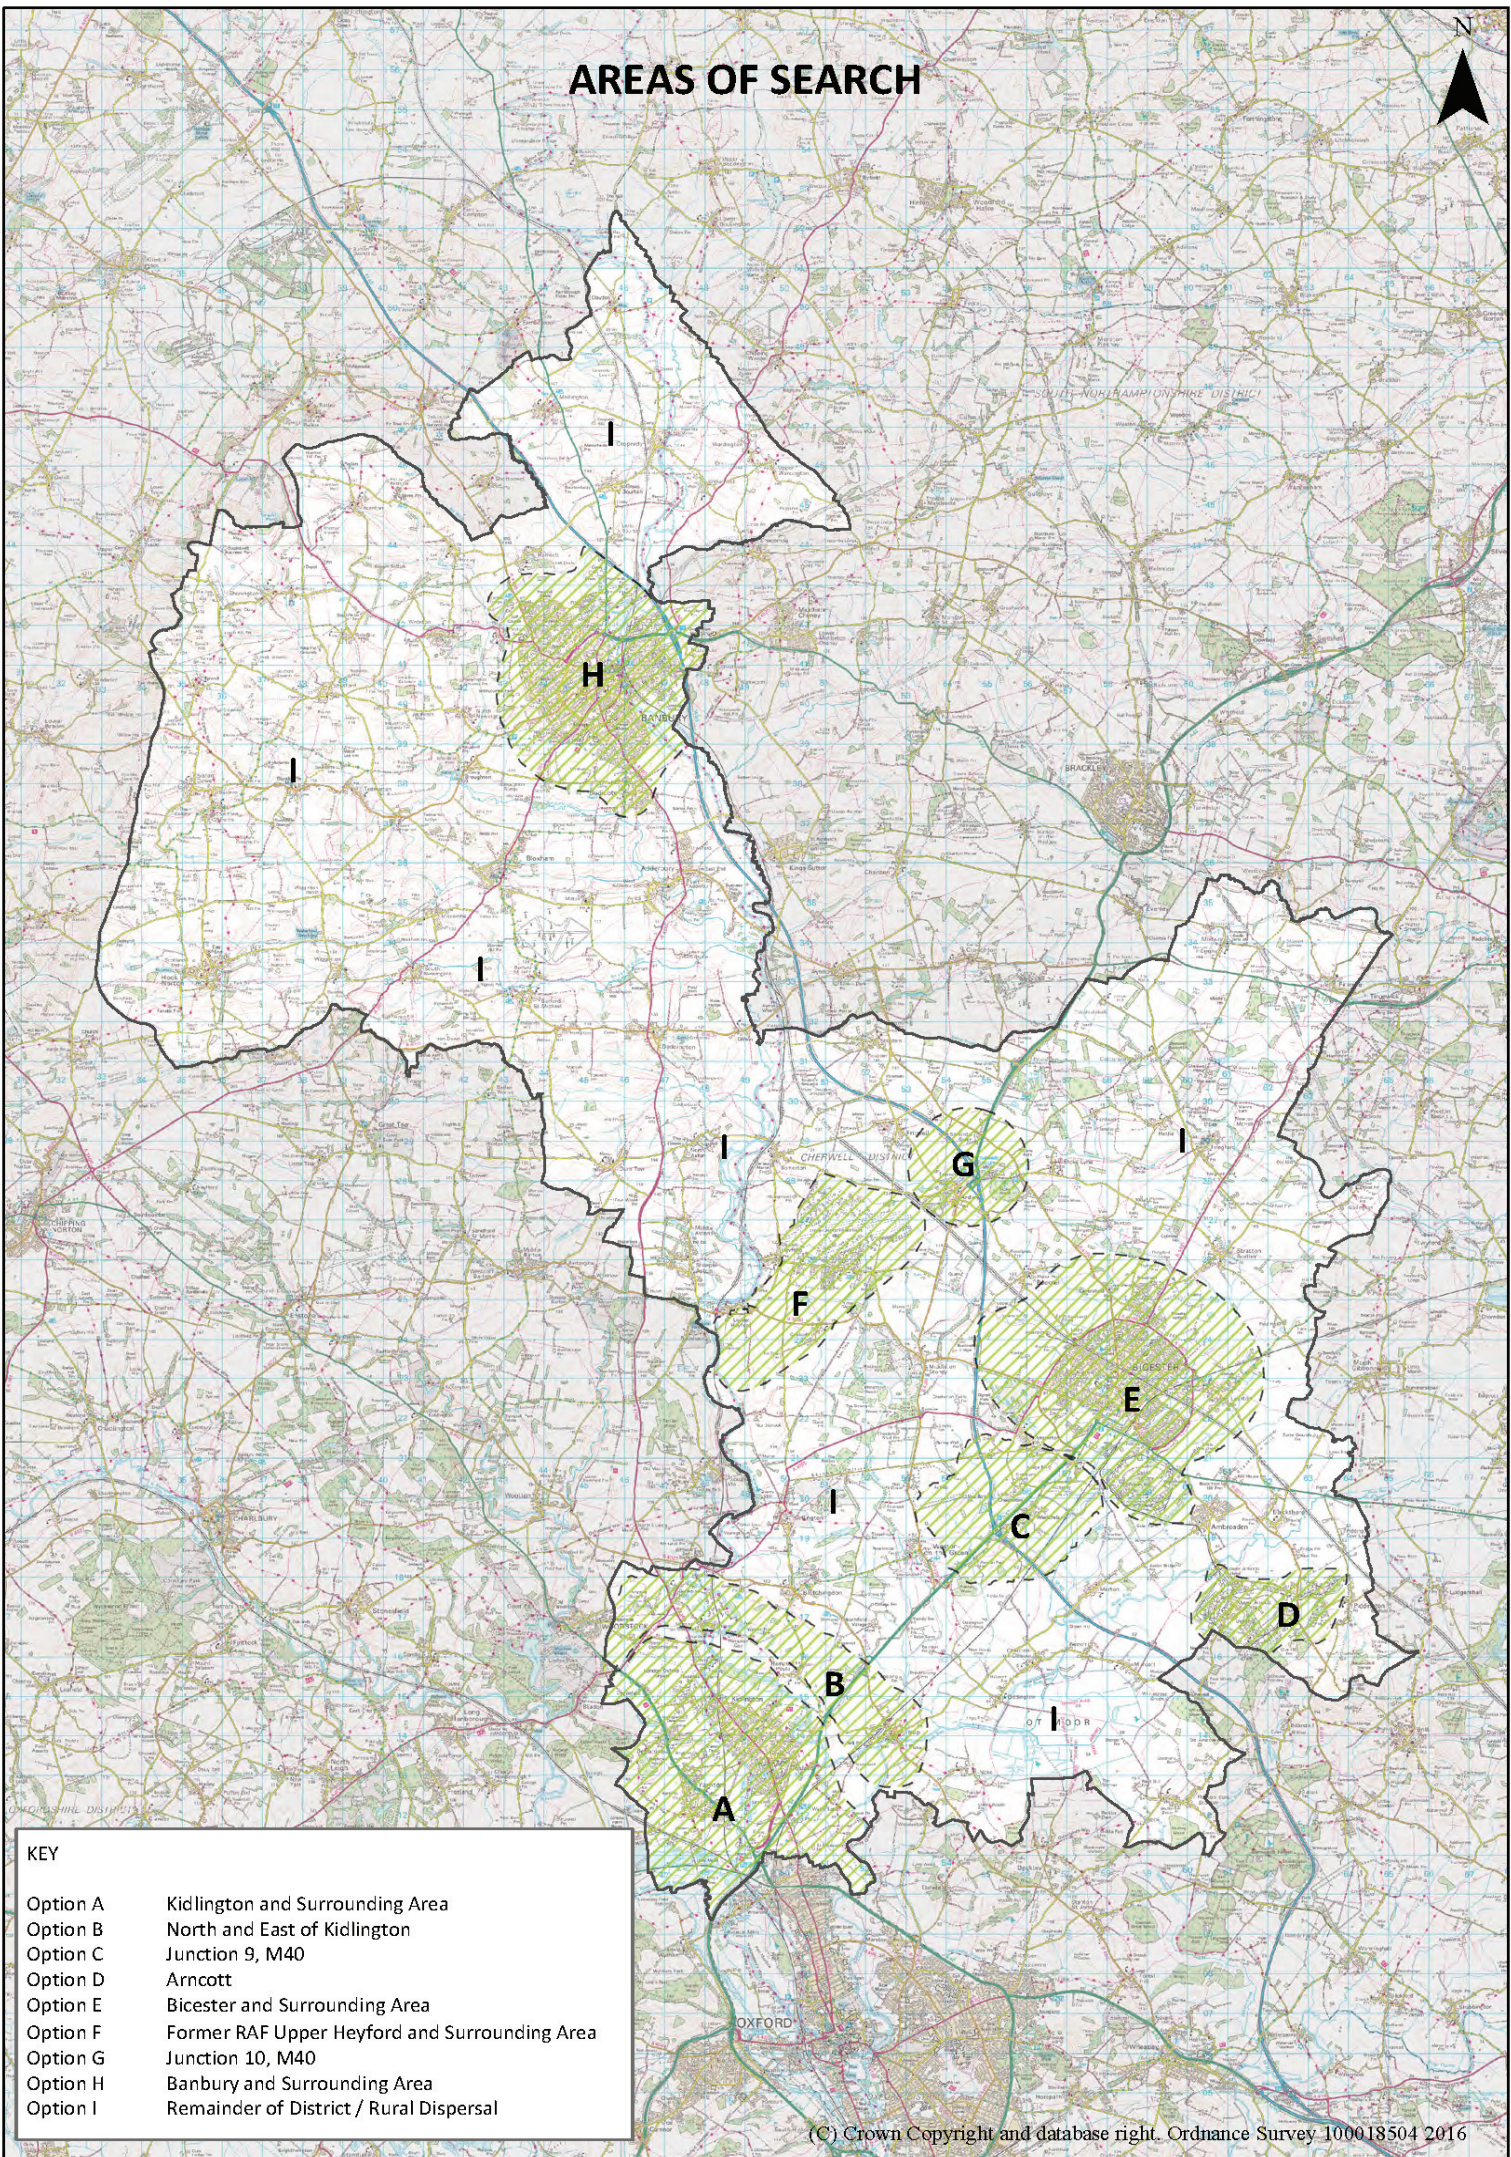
AREAS OF SEARCH

N

I

H

I

I

I

G

I

F

E

I

C

D

B

I

A

OXFORD

KEY

| | |
|---|---|
| Option A | Kidlington and Surrounding Area |
| Option B | North and East of Kidlington |
| Option C | Junction 9, M40 |
| Option D | Arncott |
| Option E | Bicester and Surrounding Area |
| Option F | Former RAF Upper Heyford and Surrounding Area |
| Option G | Junction 10, M40 |
| Option H | Banbury and Surrounding Area |
| Option I | Remainder of District / Rural Dispersal |

(C) Crown Copyright and database right. Ordnance Survey 100018504 2016